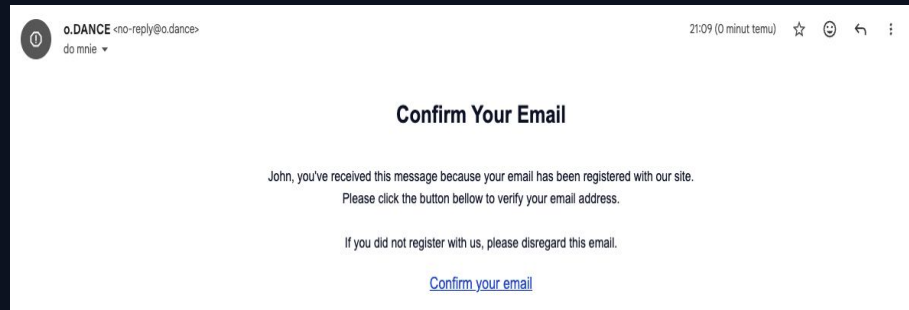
o.DANCE <no-reply@o.dance>
do mnie ▾

21:09 (0 minut temu)

Confirm Your Email

John, you've received this message because your email has been registered with our site. Please click the button bellow to verify your email address.

If you did not register with us, please disregard this email.

Confirm your email